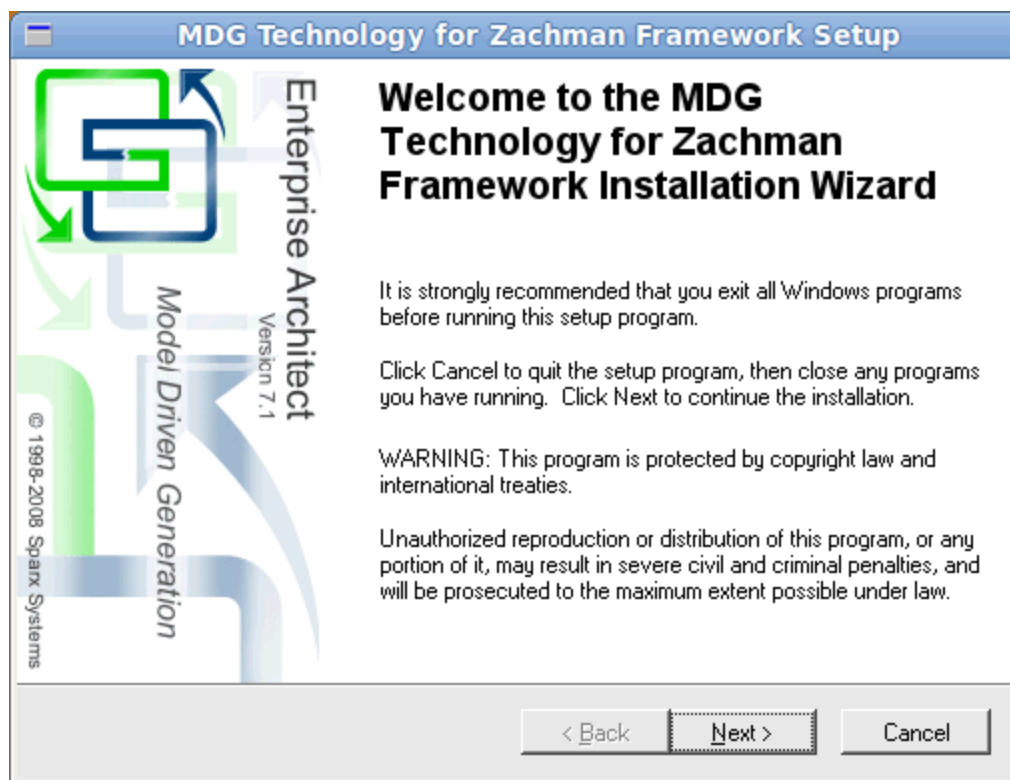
MDG Technology for Zachman Framework Setup

Enterprise Architect
Version 7.1
Model Driven Generation
© 1998-2008 Sparx Systems

Welcome to the MDG Technology for Zachman Framework Installation Wizard

It is strongly recommended that you exit all Windows programs before running this setup program.

Click Cancel to quit the setup program, then close any programs you have running. Click Next to continue the installation.

WARNING: This program is protected by copyright law and international treaties.

Unauthorized reproduction or distribution of this program, or any portion of it, may result in severe civil and criminal penalties, and will be prosecuted to the maximum extent possible under law.

< Back
Next >
Cancel